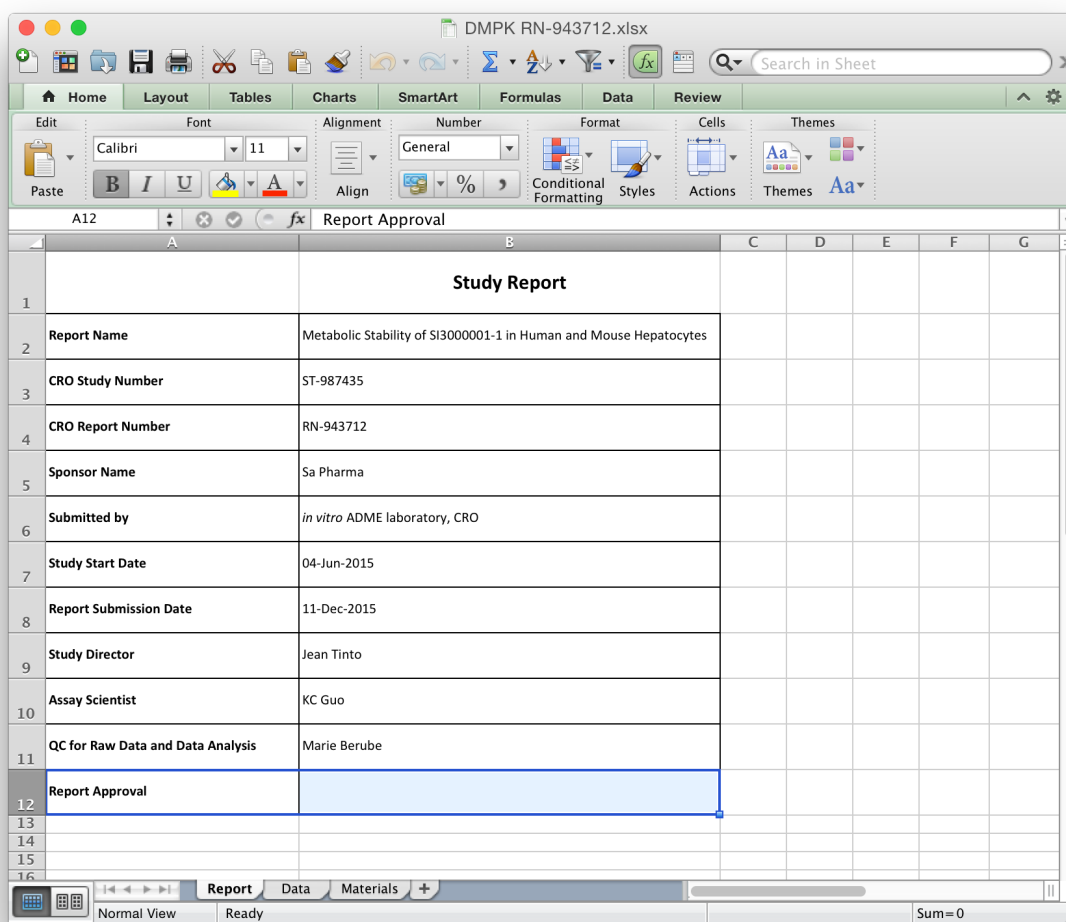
DMPK RN-943712.xlsx

Search in Sheet

Home | Layout | Tables | Charts | SmartArt | Formulas | Data | Review

Edit | Font | Alignment | Number | Format | Cells | Themes

Calibri | 11 | General

Paste | B | I | U | Align | % | Conditional Formatting | Styles | Actions | Themes | Aa

A12 | fx | Report Approval

| | A | B | C | D | E | F | G |
|---|---|---|---|---|---|---|---|
| 1 | | Study Report | | | | | |
| 2 | Report Name | Metabolic Stability of SI3000001-1 in Human and Mouse Hepatocytes | | | | | |
| 3 | CRO Study Number | ST-987435 | | | | | |
| 4 | CRO Report Number | RN-943712 | | | | | |
| 5 | Sponsor Name | Sa Pharma | | | | | |
| 6 | Submitted by | in vitro ADME laboratory, CRO | | | | | |
| 7 | Study Start Date | 04-Jun-2015 | | | | | |
| 8 | Report Submission Date | 11-Dec-2015 | | | | | |
| 9 | Study Director | Jean Tinto | | | | | |
| 10 | Assay Scientist | KC Guo | | | | | |
| 11 | QC for Raw Data and Data Analysis | Marie Berube | | | | | |
| 12 | Report Approval | | | | | | |
| 13 | | | | | | | |
| 14 | | | | | | | |
| 15 | | | | | | | |
| 16 | | | | | | | |

Report | Data | Materials | +

Normal View | Ready | Sum=0